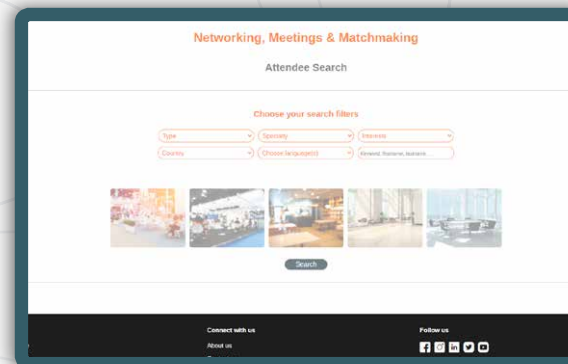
Networking, Meetings & Matchmaking

Attendee Search

Choose your search filters

Type
Specialty
Interests
Country
Choose language(s)
Keyword, firstname, lastname

Search

Connect with us

About us

Follow us